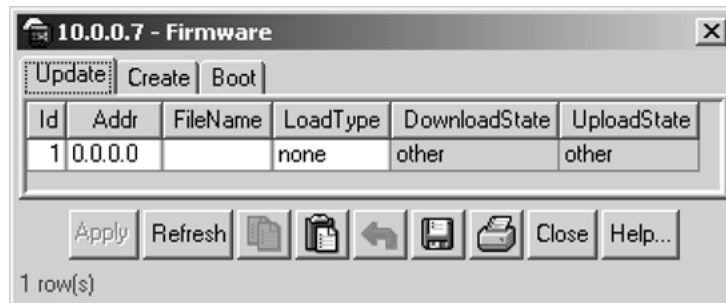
10.0.0.7 - Firmware

Update Create Boot

| Id | Addr | FileName | LoadType | DownloadState | UploadState |
|---|---|---|---|---|---|
| 1 | 0.0.0.0 | | none | other | other |

Apply Refresh Close Help...

1 row(s)